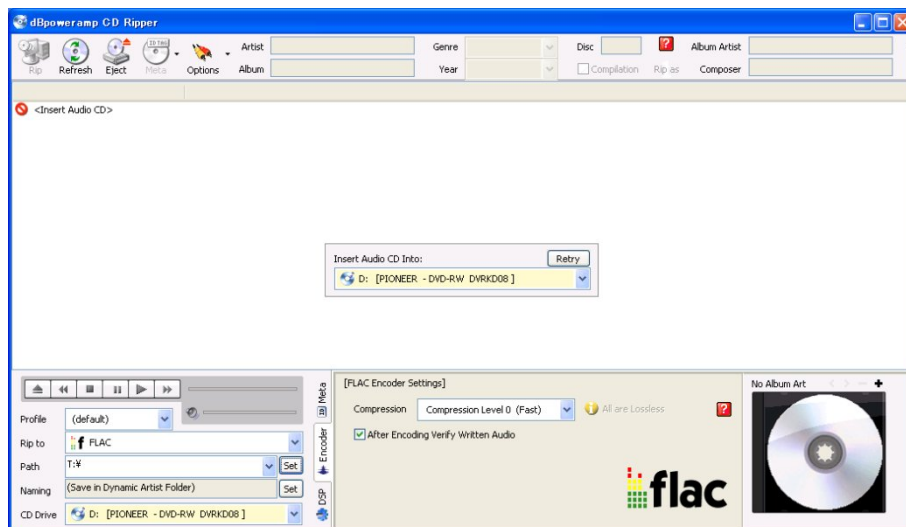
dBpoweramp CD Ripper

Rip Refresh Eject Meta Options Artist Album Genre Year Disc Compilation Rip as Album Artist Composer

<Insert Audio CD>

Insert Audio CD Into: Retry
D: [PIONEER - DVD-RW DVRKD08 ]

Profile (default)
Rip to FLAC
Path T:¥ Set
Naming (Save in Dynamic Artist Folder) Set
CD Drive D: [PIONEER - DVD-RW DVRKD08 ]

Meta Encoder DSP

[FLAC Encoder Settings]
Compression Compression Level 0 (Fast) All are Lossless
After Encoding Verify Written Audio

flac

No Album Art